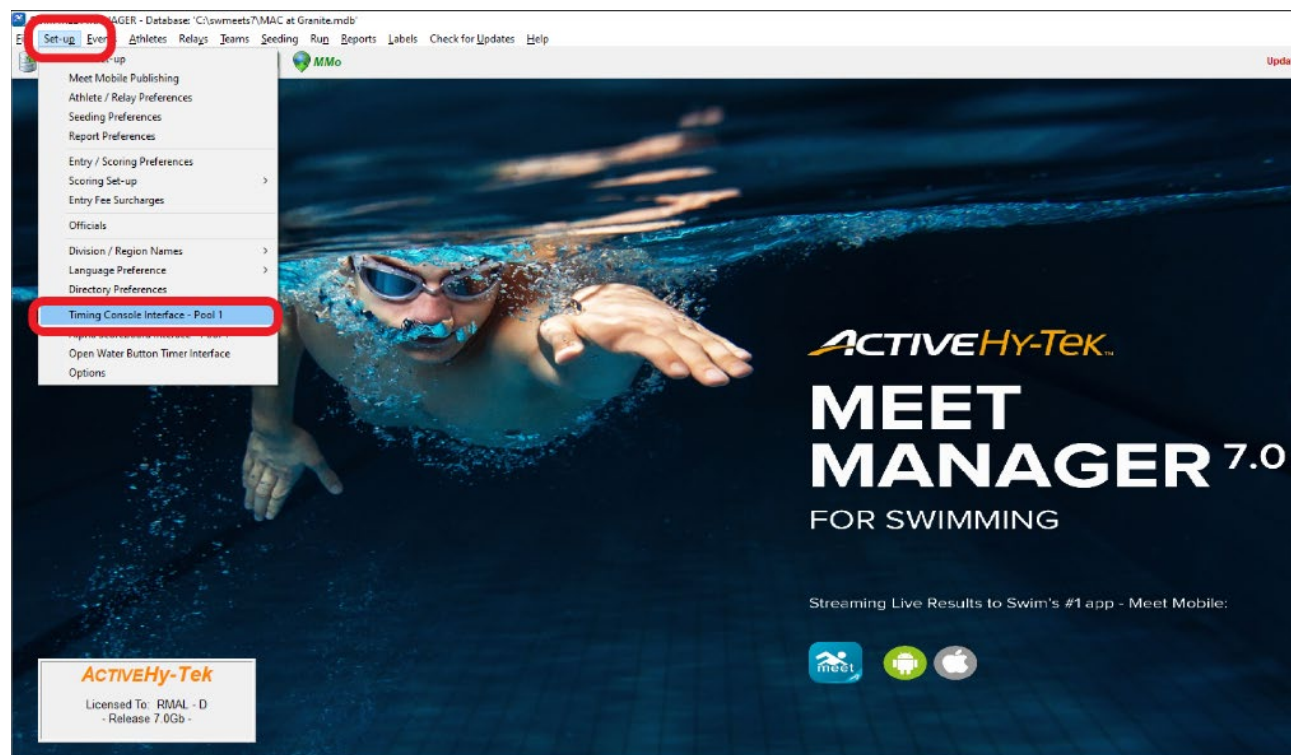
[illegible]AGER - Database: 'C:\swmeets7\MAC at Granite.mdb'

Fi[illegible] Set-up Eve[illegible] Athletes Relays Teams Seeding Run Reports Labels Check for Updates Help

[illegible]-up
Meet Mobile Publishing
Athlete / Relay Preferences
Seeding Preferences
Report Preferences
Entry / Scoring Preferences
Scoring Set-up
Entry Fee Surcharges
Officials
Division / Region Names
Language Preference
Directory Preferences
Timing Console Interface - Pool 1
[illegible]
Open Water Button Timer Interface
Options

MMo

Upda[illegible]

ACTIVE Hy-Tek

MEET MANAGER 7.0

FOR SWIMMING

Streaming Live Results to Swim's #1 app - Meet Mobile:

meet

ACTIVE Hy-Tek

Licensed To: RMAL - D
- Release 7.0Gb -